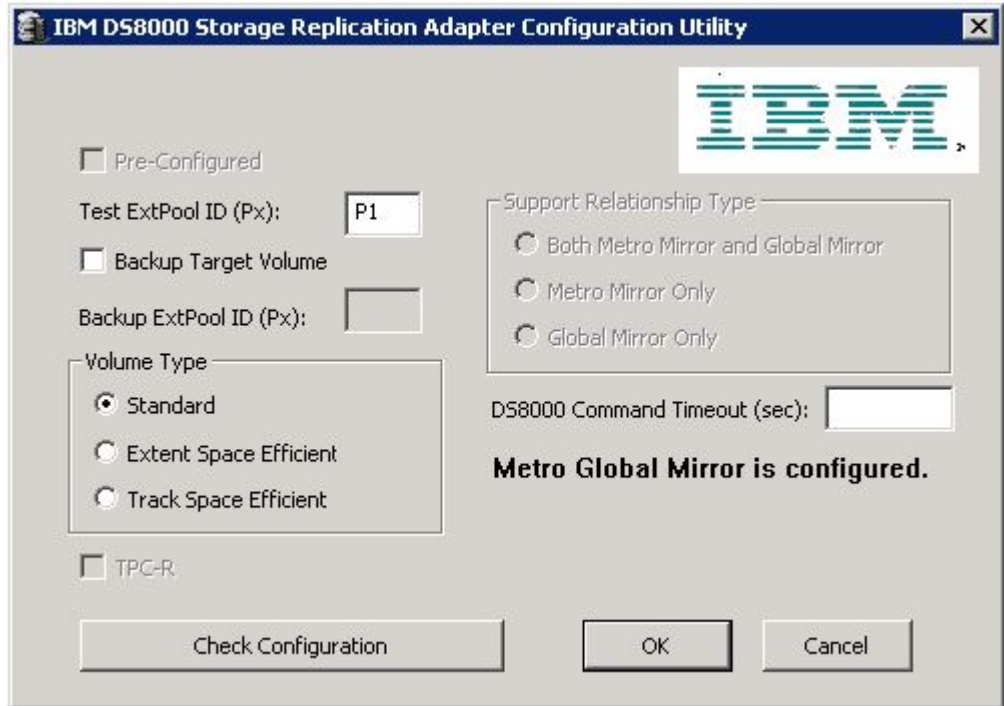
IBM DS8000 Storage Replication Adapter Configuration Utility

IBM

Pre-Configured

Test ExtPool ID (Px): P1

Backup Target Volume

Backup ExtPool ID (Px):

Volume Type

Standard

Extent Space Efficient

Track Space Efficient

Support Relationship Type

Both Metro Mirror and Global Mirror

Metro Mirror Only

Global Mirror Only

DS8000 Command Timeout (sec):

Metro Global Mirror is configured.

TPC-R

Check Configuration

OK

Cancel